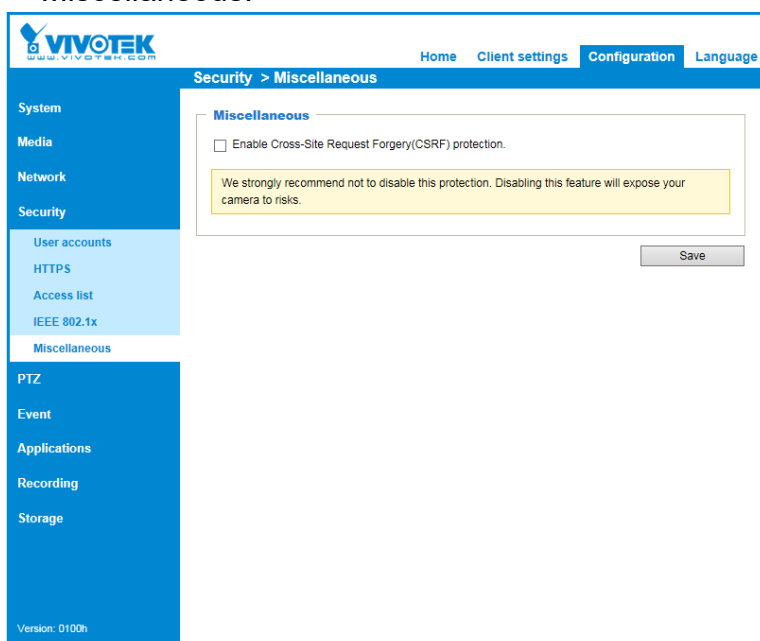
VIVOTEK
www.vivotek.com

Home Client settings Configuration Language

Security > Miscellaneous

System
Media
Network
Security
User accounts
HTTPS
Access list
IEEE 802.1x
Miscellaneous
PTZ
Event
Applications
Recording
Storage

Version: 0100h

Miscellaneous

Enable Cross-Site Request Forgery(CSRF) protection.

We strongly recommend not to disable this protection. Disabling this feature will expose your camera to risks.

Save